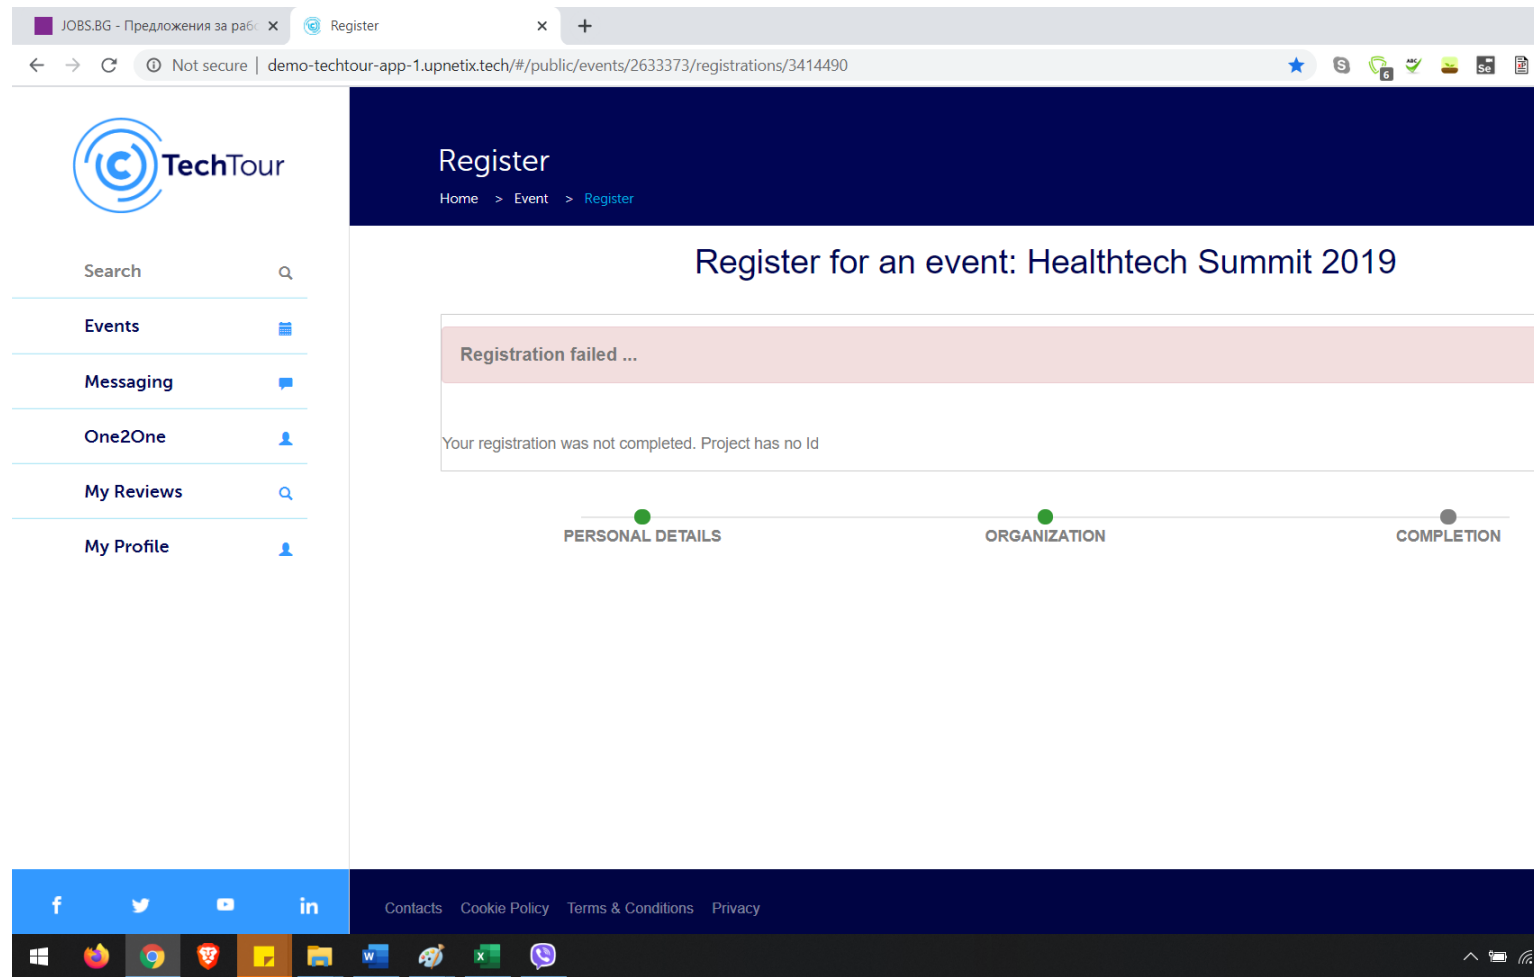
JOBS.BG - Предложения за раб
Register

Not secure | demo-techtour-app-1.upnetix.tech/#/public/events/2633373/registrations/3414490

6

TechTour

Search
Events
Messaging
One2One
My Reviews
My Profile

Register
Home > Event > Register

Register for an event: Healthtech Summit 2019

Registration failed ...

Your registration was not completed. Project has no Id

PERSONAL DETAILS
ORGANIZATION
COMPLETION

Contacts Cookie Policy Terms & Conditions Privacy